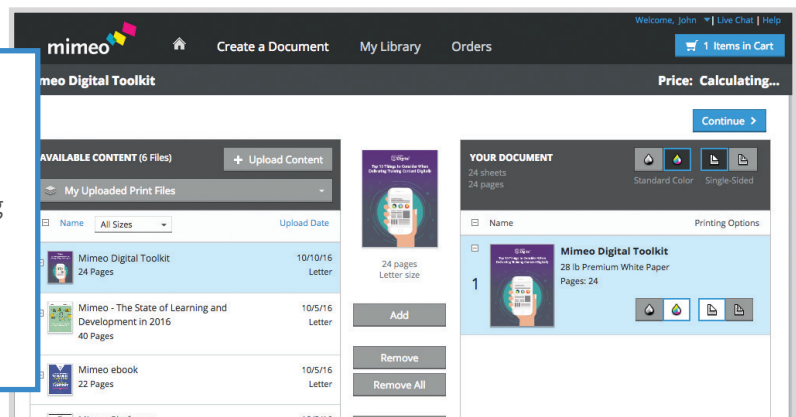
Welcome, John | Live Chat | Help

mimeo

Create a Document

My Library

Orders

1 Items in Cart

imeo Digital Toolkit

Price: Calculating...

Continue >

AVAILABLE CONTENT (6 Files)

+ Upload Content

My Uploaded Print Files

Name

All Sizes

Upload Date

Mimeo Digital Toolkit
24 Pages

10/10/16
Letter

Mimeo - The State of Learning and Development in 2016
40 Pages

10/5/16
Letter

Mimeo ebook
22 Pages

10/5/16
Letter

24 pages
Letter size

Add

Remove

Remove All

YOUR DOCUMENT
24 sheets
24 pages

Standard Color

Single-Sided

Name

Printing Options

1

Mimeo Digital Toolkit
28 lb Premium White Paper
Pages: 24